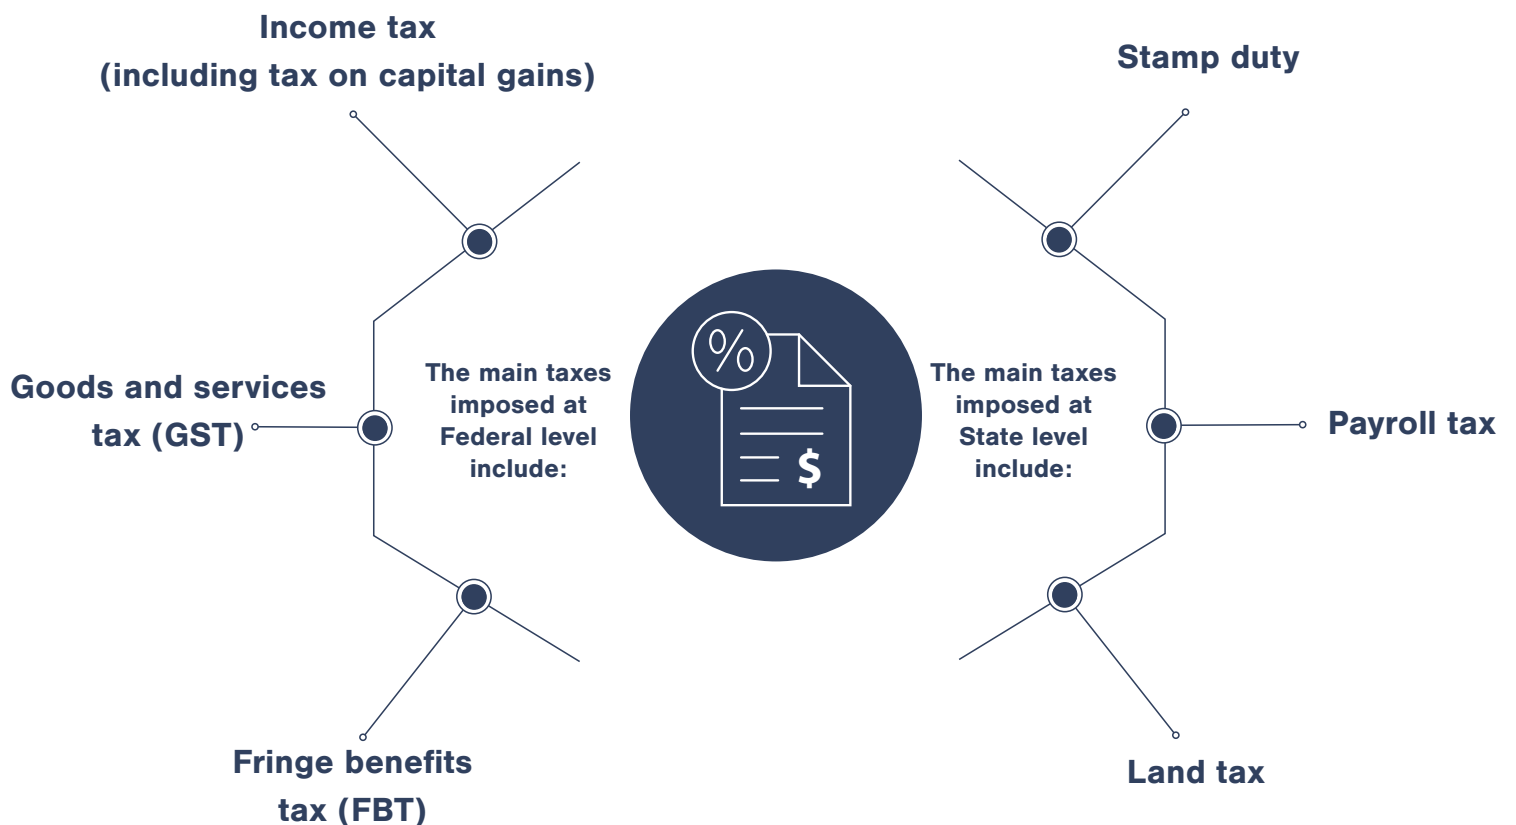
Income tax
(including tax on capital gains)

Stamp duty

Goods and services tax (GST)

The main taxes imposed at Federal level include:

%

$

The main taxes imposed at State level include:

Payroll tax

Fringe benefits tax (FBT)

Land tax